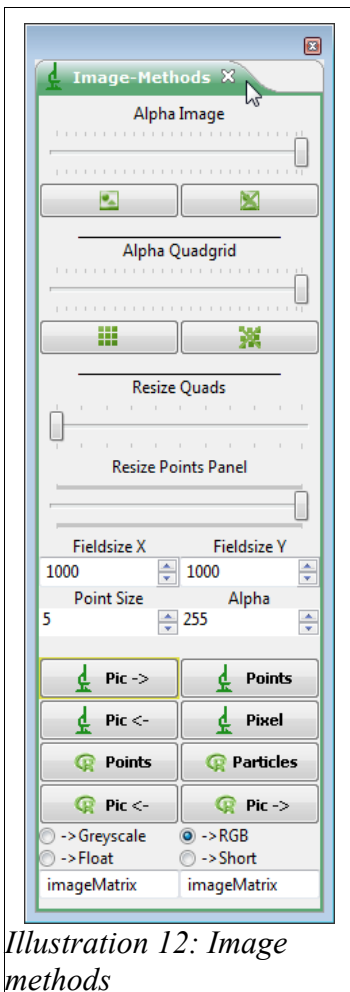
Image-Methods

Alpha Image

Alpha Quadgrid

Resize Quads

Resize Points Panel

Fieldsize X
1000

Fieldsize Y
1000

Point Size
5

Alpha
255

Pic ->

Points

Pic <-

Pixel

Points

Particles

Pic <-

Pic ->

-> Greyscale

-> RGB

-> Float

-> Short

imageMatrix

imageMatrix

Illustration 12: Image methods